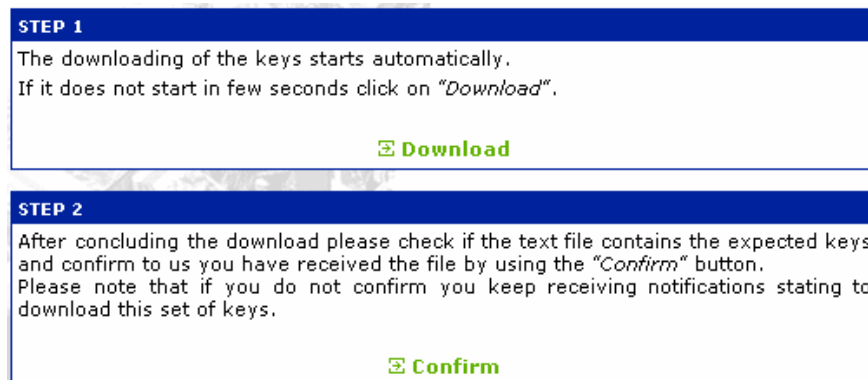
STEP 1

The downloading of the keys starts automatically.
If it does not start in few seconds click on "Download".

Download

STEP 2

After concluding the download please check if the text file contains the expected keys and confirm to us you have received the file by using the "Confirm" button.
Please note that if you do not confirm you keep receiving notifications stating to download this set of keys.

Confirm